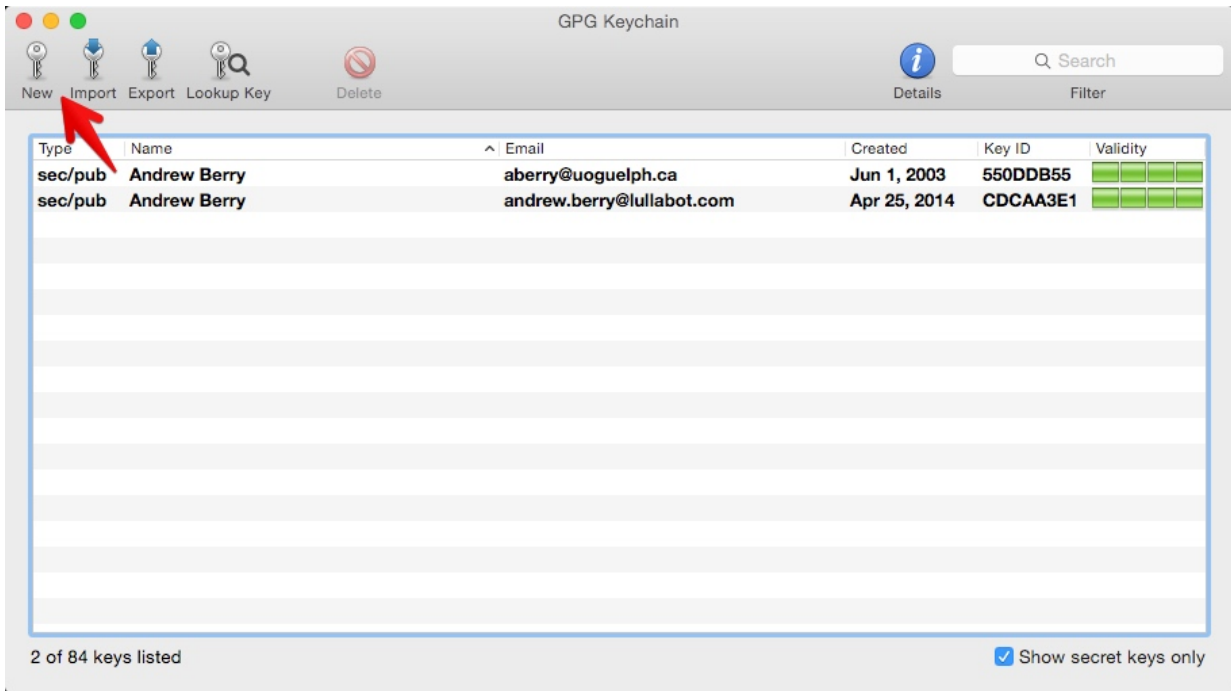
GPG Keychain

New Import Export Lookup Key Delete

Details

Search

Filter

| Type | Name | Email | Created | Key ID | Validity |
|---|---|---|---|---|---|
| sec/pub | Andrew Berry | aberry@uoguelph.ca | Jun 1, 2003 | 550DDB55 | |
| sec/pub | Andrew Berry | andrew.berry@lullabot.com | Apr 25, 2014 | CDCAA3E1 | |

2 of 84 keys listed

Show secret keys only